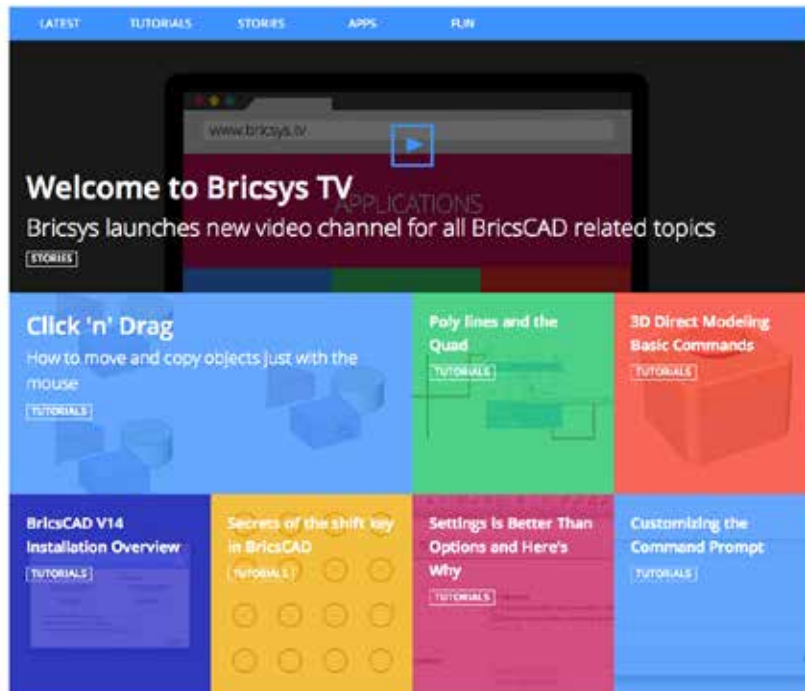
LATEST TUTORIALS STORIES APPS FUN

www.bricsys.tv

APPLICATIONS

Welcome to Bricsys TV

Bricsys launches new video channel for all BricsCAD related topics

STORIES

Click 'n' Drag

How to move and copy objects just with the mouse

TUTORIALS

Poly lines and the Quad

TUTORIALS

3D Direct Modeling Basic Commands

TUTORIALS

BricsCAD V14 Installation Overview

TUTORIALS

Secrets of the shift key in BricsCAD

TUTORIALS

Settings Is Better Than Options and Here's Why

TUTORIALS

Customizing the Command Prompt

TUTORIALS